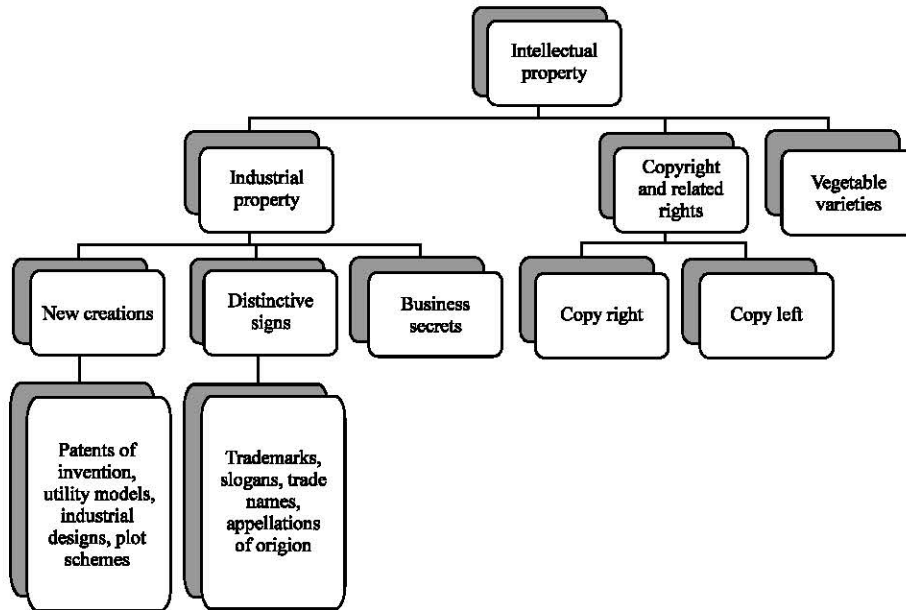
Intellectual property

Industrial property

Copyright and related rights

Vegetable varieties

New creations

Distinctive signs

Business secrets

Copy right

Copy left

Patents of invention, utility models, industrial designs, plot schemes

Trademarks, slogans, trade names, appellations of origion